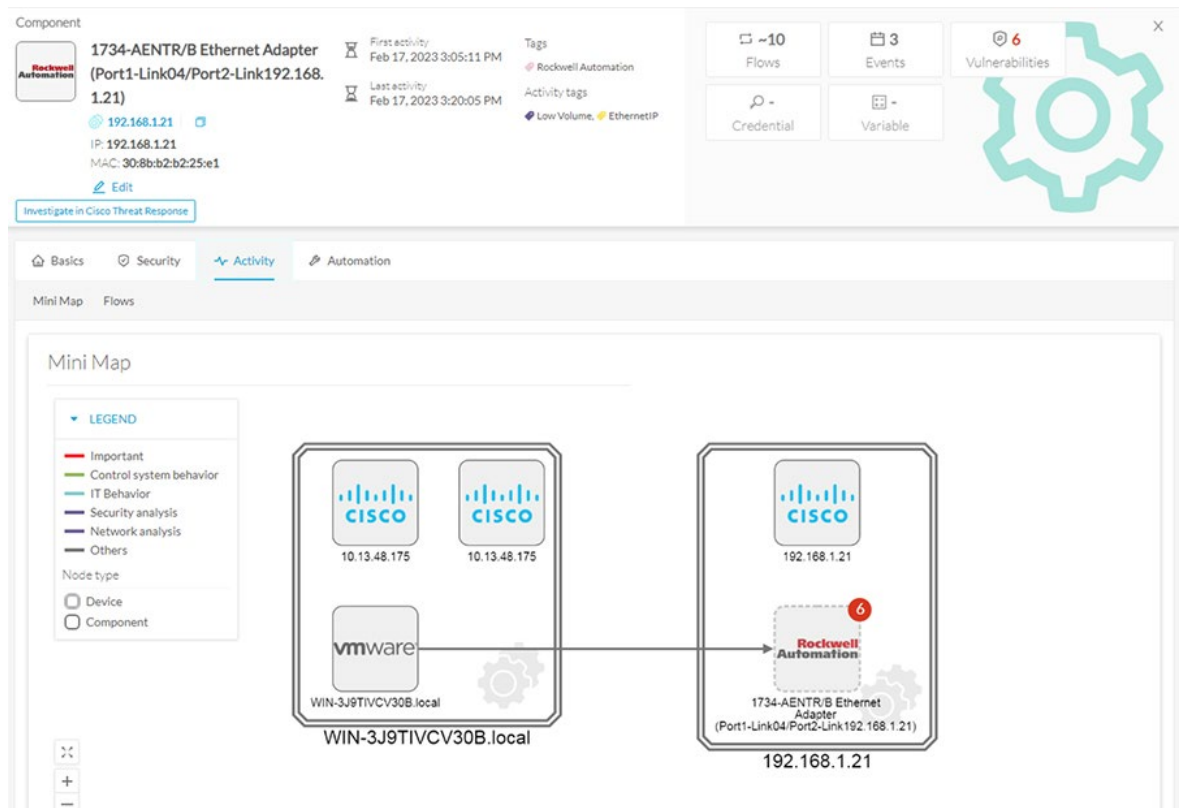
Component

Rockwell Automation

1734-AENTR/B Ethernet Adapter (Port1-Link04/Port2-Link192.168.1.21)

192.168.1.21

IP: 192.168.1.21
MAC: 30:8b:b2:b2:25:e1

Edit

Investigate in Cisco Threat Response

First activity
Feb 17, 2023 3:05:11 PM

Last activity
Feb 17, 2023 3:20:05 PM

Tags
Rockwell Automation

Activity tags
Low Volume, EthernetIP

~10
Flows

3
Events

6
Vulnerabilities

-
Credential

-
Variable

×

Basics Security Activity Automation

Mini Map Flows

Mini Map

LEGEND

Important
Control system behavior
IT Behavior
Security analysis
Network analysis
Others

Node type

Device
Component

CISCO
10.13.48.175

CISCO
10.13.48.175

vmware
WIN-3J9TIVCV30B.local

WIN-3J9TIVCV30B.local

CISCO
192.168.1.21

6

Rockwell Automation
1734-AENTR/B Ethernet Adapter (Port1-Link04/Port2-Link192.168.1.21)

192.168.1.21

+
−